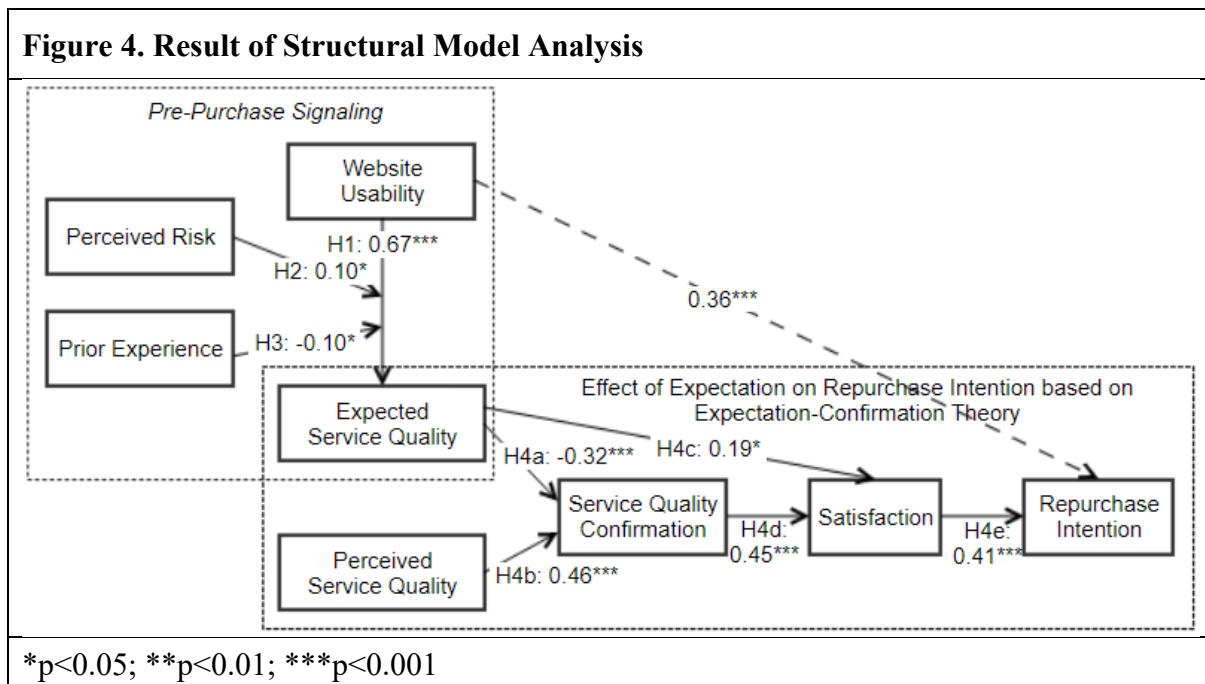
**Figure 4. Result of Structural Model Analysis**

*Pre-Purchase Signaling*

Website Usability

Perceived Risk

H1: 0.67***

H2: 0.10*

0.36***

Prior Experience

H3: -0.10*

Effect of Expectation on Repurchase Intention based on Expectation-Confirmation Theory

Expected Service Quality

H4c: 0.19*

H4a: -0.32***

Service Quality Confirmation

H4d: 0.45***

Satisfaction

H4e: 0.41***

Repurchase Intention

Perceived Service Quality

H4b: 0.46***

*p<0.05; **p<0.01; ***p<0.001